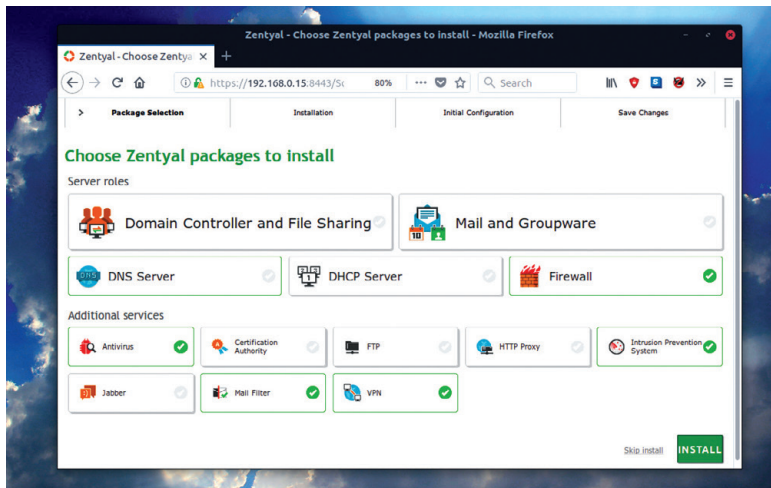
Zentyal - Choose Zentyal packages to install - Mozilla Firefox

Zentyal - Choose Zentya ×

https://192.168.0.15:8443/S 80% Search

Package Selection | Installation | Initial Configuration | Save Changes

Choose Zentyal packages to install

Server roles

Domain Controller and File Sharing

Mail and Groupware

DNS Server

DHCP Server

Firewall

Additional services

Antivirus

Certification Authority

FTP

HTTP Proxy

Intrusion Prevention System

Jabber

Mail Filter

VPN

Skip install

INSTALL